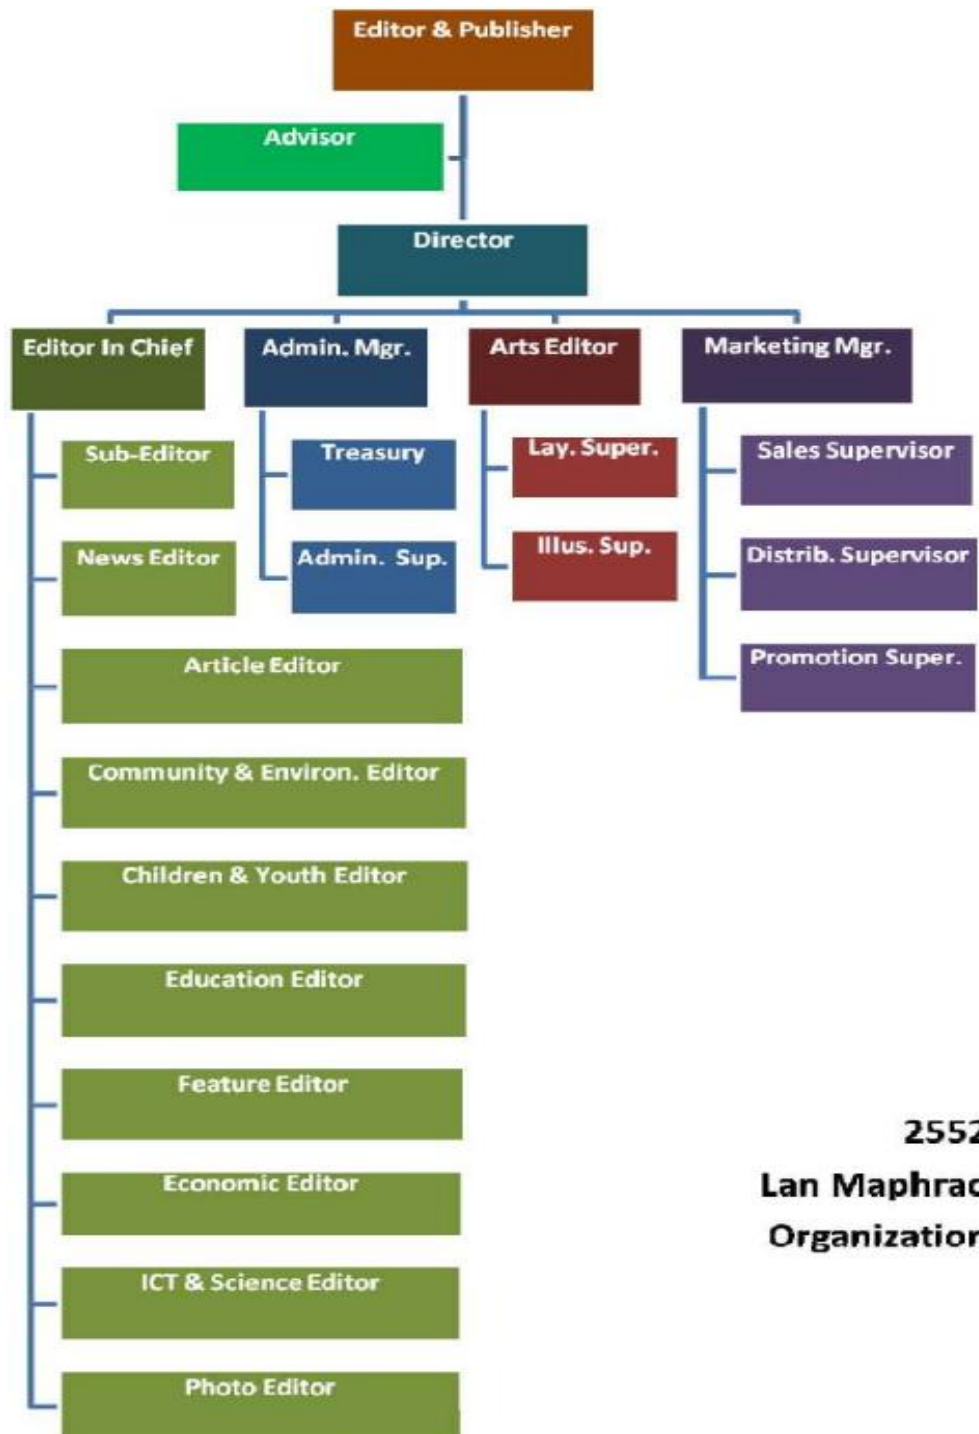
Editor & Publisher

Advisor

Director

Editor In Chief

Admin. Mgr.

Arts Editor

Marketing Mgr.

Sub-Editor

News Editor

Article Editor

Community & Environ. Editor

Children & Youth Editor

Education Editor

Feature Editor

Economic Editor

ICT & Science Editor

Photo Editor

Treasury

Admin. Sup.

Lay. Super.

Illus. Sup.

Sales Supervisor

Distrib. Supervisor

Promotion Super.

2552

Lan Maphrac

Organization